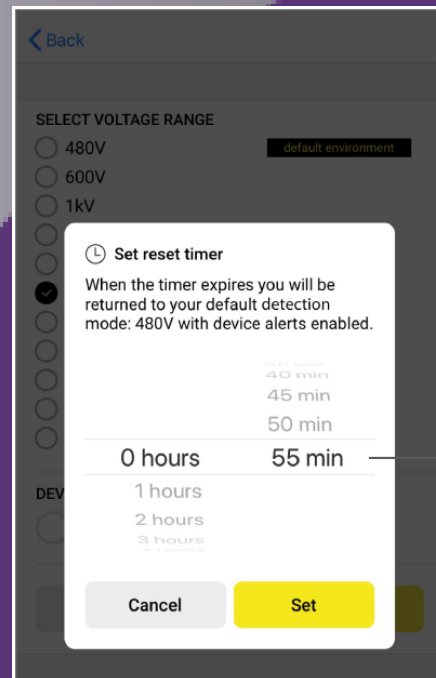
Back

SELECT VOLTAGE RANGE

480V

default environment

600V

1kV

DEV

Set reset timer

When the timer expires you will be returned to your default detection mode: 480V with device alerts enabled.

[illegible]

40 min

45 min

50 min

0 hours

55 min

1 hours

2 hours

3 hours

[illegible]

Cancel

Set